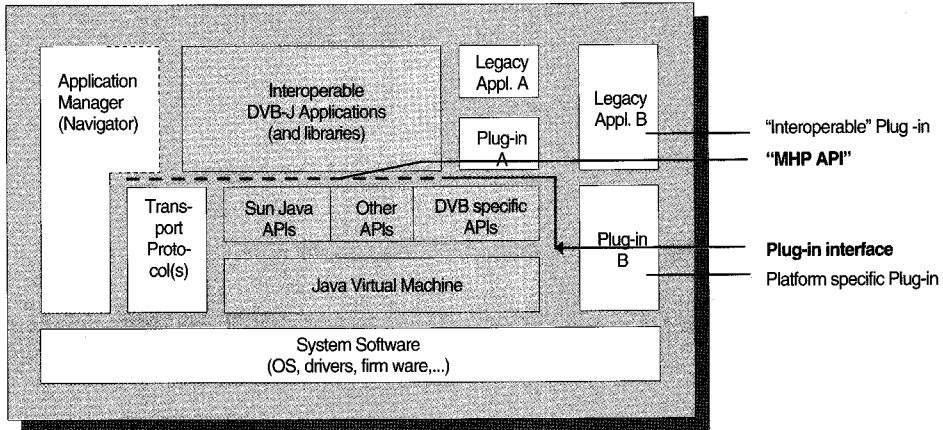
Application Manager (Navigator)

Interoperable DVB-J Applications (and libraries)

Legacy Appl. A

Plug-in A

Legacy Appl. B

"Interoperable" Plug -in

"MHP API"

Transport Protocol(s)

Sun Java APIs

Other APIs

DVB specific APIs

Plug-in B

Plug-in interface

Platform specific Plug-in

Java Virtual Machine

System Software (OS, drivers, firm ware,...)